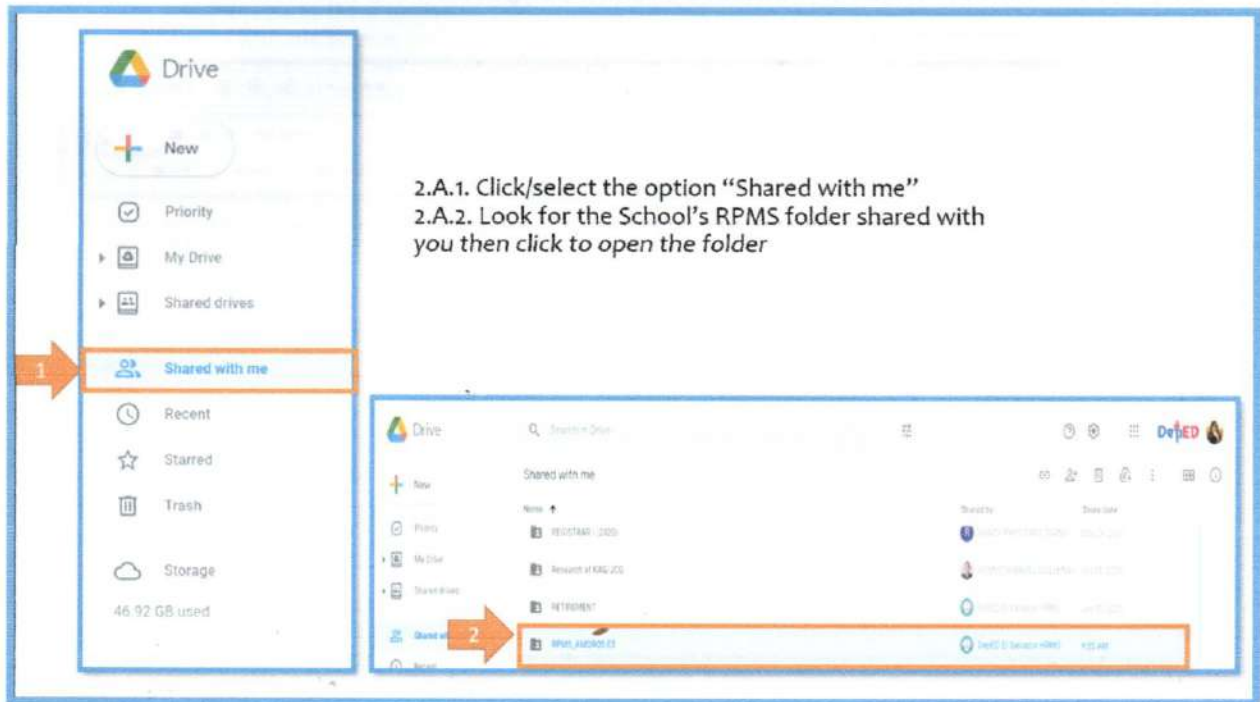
Drive

New

Priority

My Drive

Shared drives

1

Shared with me

Recent

Starred

Trash

Storage

46.92 GB used

2.A.1. Click/select the option "Shared with me"
2.A.2. Look for the School's RPMS folder shared with you then click to open the folder

Drive

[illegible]

DepED

New

Shared with me

Name ↑

Shared by

Share date

Priority

My Drive

Shared drives

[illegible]

Research of KAG 2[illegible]

RETIREMENT

2

Shared with me

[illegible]

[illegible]